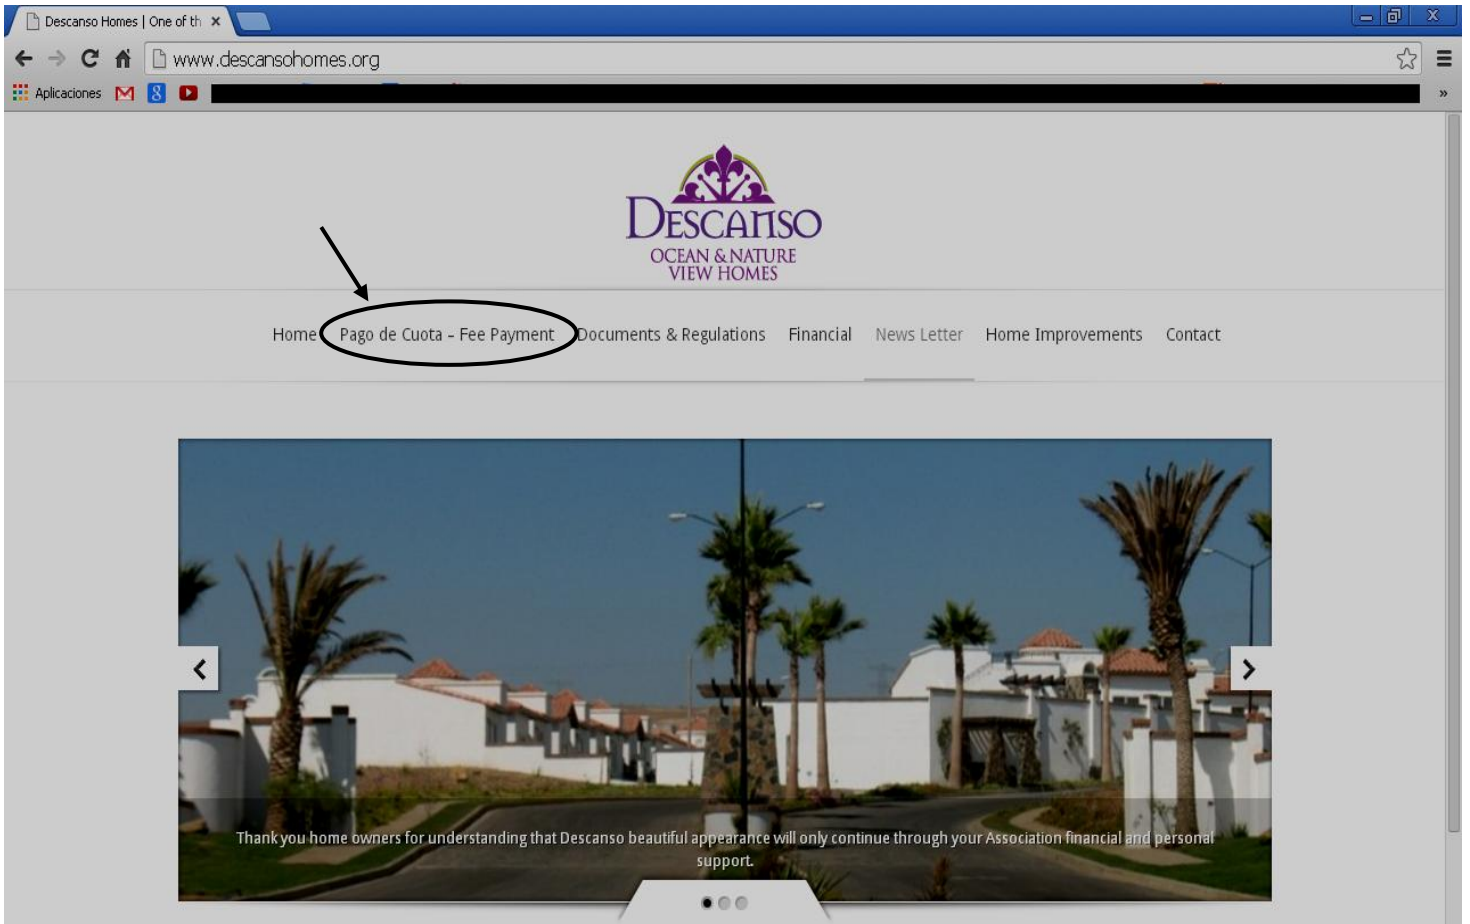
Descanso Homes | One of th ×

www.descansohomes.org

Aplicaciones

DESCANSO
OCEAN & NATURE
VIEW HOMES

Home Pago de Cuota - Fee Payment Documents & Regulations Financial News Letter Home Improvements Contact

Thank you home owners for understanding that Descanso beautiful appearance will only continue through your Association financial and personal support.